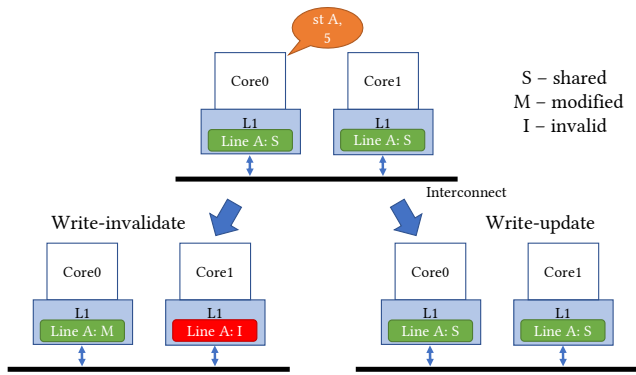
st A, 5

Core0

Core1

L1
Line A: S

L1
Line A: S

S – shared
M – modified
I – invalid

Interconnect

Write-invalidate

Core0

Core1

L1
Line A: M

L1
Line A: I

Write-update

Core0

Core1

L1
Line A: S

L1
Line A: S